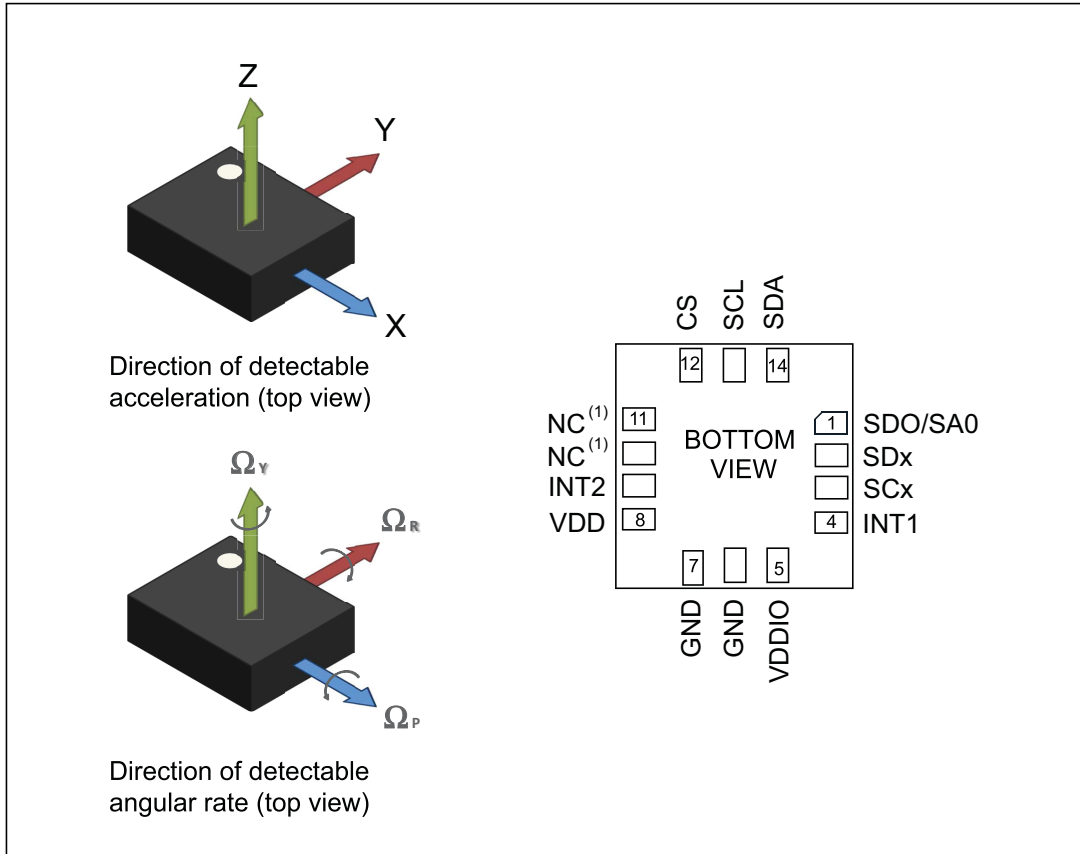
Z

Y

X

Direction of detectable acceleration (top view)

$\Omega_Y$

$\Omega_R$

$\Omega_P$

Direction of detectable angular rate (top view)

CS SCL SDA

12 14

NC $^{(1)}$ 11
NC $^{(1)}$
INT2
VDD 8

BOTTOM VIEW

1 SDO/SA0
SDx
SCx
4 INT1

7 5

GND GND VDDIO